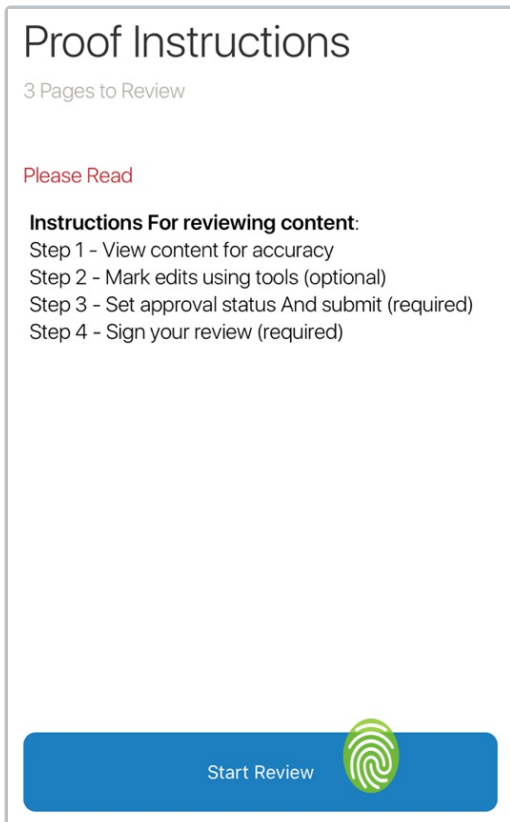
Proof Instructions
3 Pages to Review

Please Read

**Instructions For reviewing content**:
Step 1 - View content for accuracy
Step 2 - Mark edits using tools (optional)
Step 3 - Set approval status And submit (required)
Step 4 - Sign your review (required)

Start Review